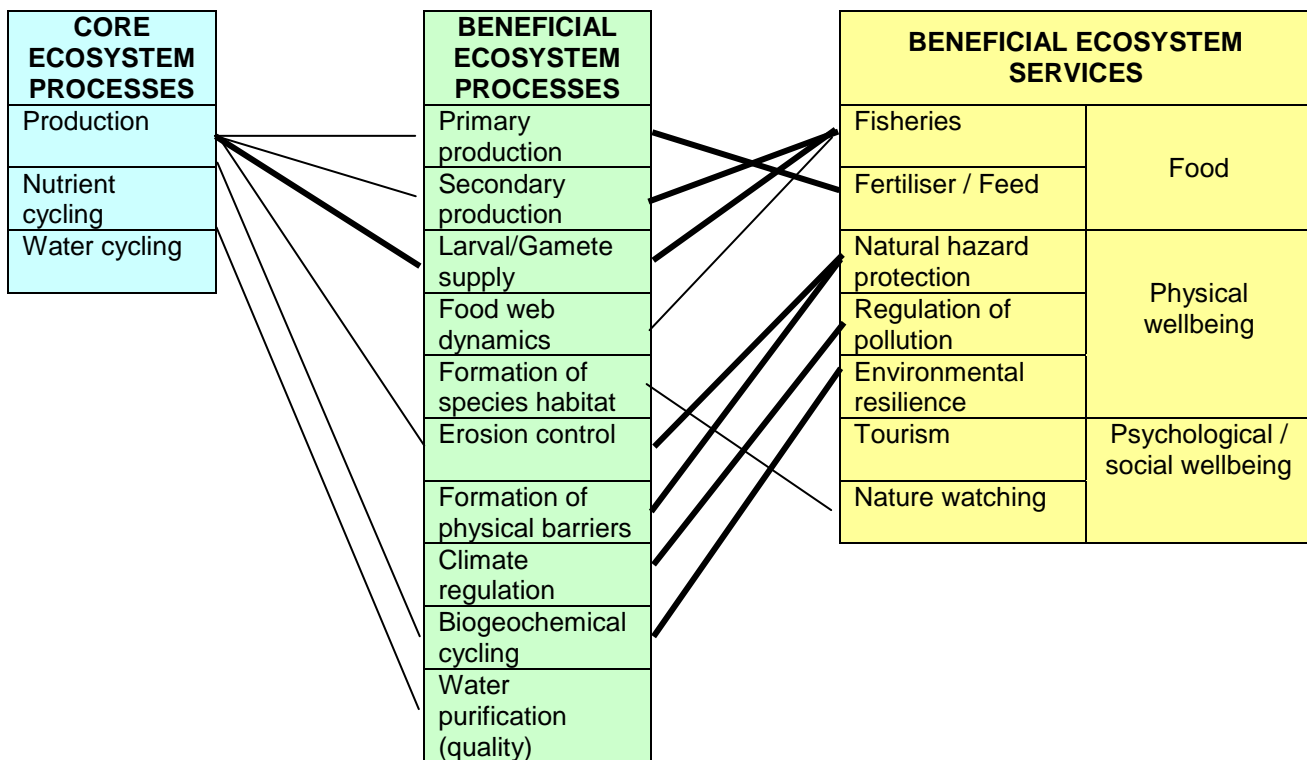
| CORE ECOSYSTEM PROCESSES |
|---|
| Production |
| Nutrient cycling |
| Water cycling |

| BENEFICIAL ECOSYSTEM PROCESSES |
|---|
| Primary production |
| Secondary production |
| Larval/Gamete supply |
| Food web dynamics |
| Formation of species habitat |
| Erosion control |
| Formation of physical barriers |
| Climate regulation |
| Biogeochemical cycling |
| Water purification (quality) |

| BENEFICIAL ECOSYSTEM SERVICES | |
|---|---|
| Fisheries | Food |
| Fertiliser / Feed | Food |
| Natural hazard protection | Physical wellbeing |
| Regulation of pollution | Physical wellbeing |
| Environmental resilience | Physical wellbeing |
| Tourism | Psychological / social wellbeing |
| Nature watching | Psychological / social wellbeing |